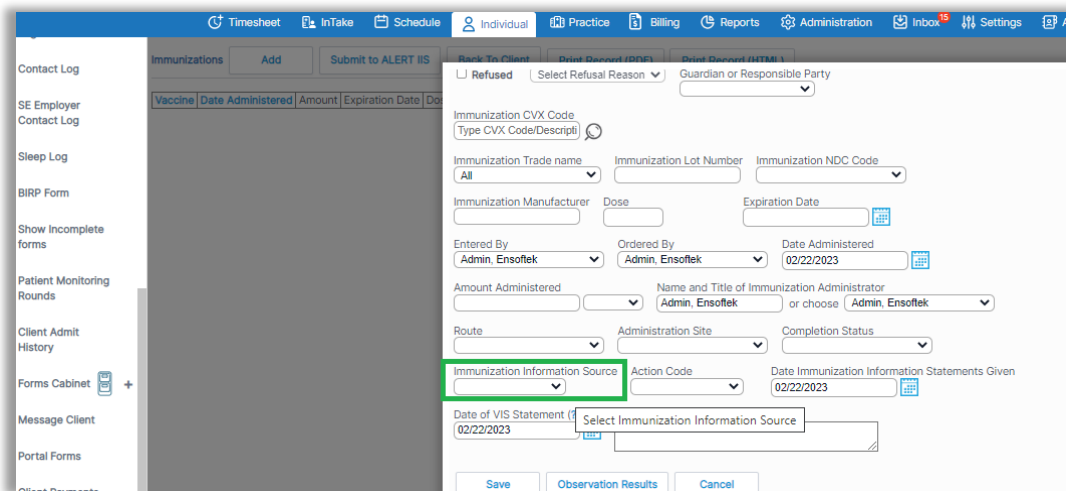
Timesheet InTake Schedule Individual Practice Billing Reports Administration Inbox 15 Settings

Contact Log

SE Employer Contact Log

Sleep Log

BIRP Form

Show Incomplete forms

Patient Monitoring Rounds

Client Admit History

Forms Cabinet +

Message Client

Portal Forms

Immunizations Add Submit to ALERT IIS Back To Client Print Record (PDF) Print Record (HTML)

| Vaccine | Date Administered | Amount | Expiration Date | Do |
|---|---|---|---|---|

Refused Select Refusal Reason Guardian or Responsible Party

Immunization CVX Code
Type CVX Code/Descripti

Immunization Trade name
All

Immunization Lot Number

Immunization NDC Code

Immunization Manufacturer

Dose

Expiration Date

Entered By
Admin, Ensoftek

Ordered By
Admin, Ensoftek

Date Administered
02/22/2023

Amount Administered

Name and Title of Immunization Administrator
Admin, Ensoftek or choose Admin, Ensoftek

Route

Administration Site

Completion Status

Immunization Information Source

Action Code

Date Immunization Information Statements Given
02/22/2023

Date of VIS Statement (?
02/22/2023

Select Immunization Information Source

Save Observation Results Cancel